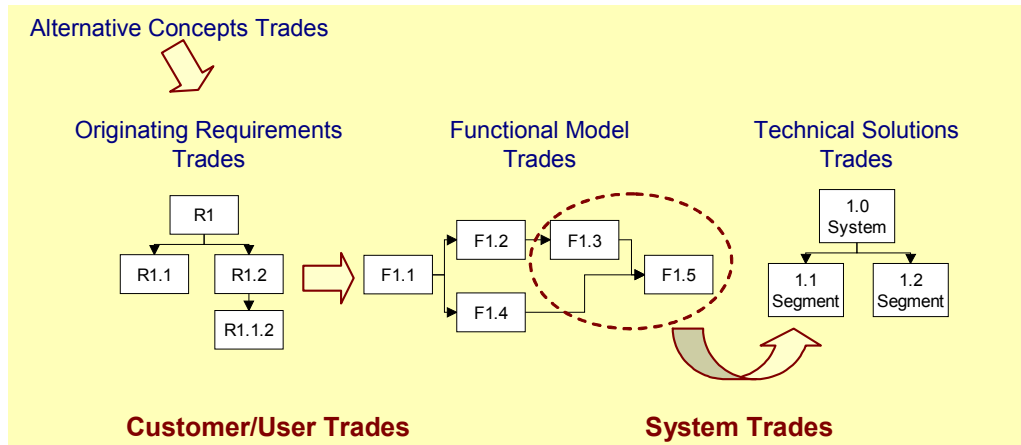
Alternative Concepts Trades

Originating Requirements Trades

R1

R1.1

R1.2

R1.1.2

Functional Model Trades

F1.1

F1.2

F1.3

F1.4

F1.5

Technical Solutions Trades

1.0 System

1.1 Segment

1.2 Segment

Customer/User Trades

System Trades